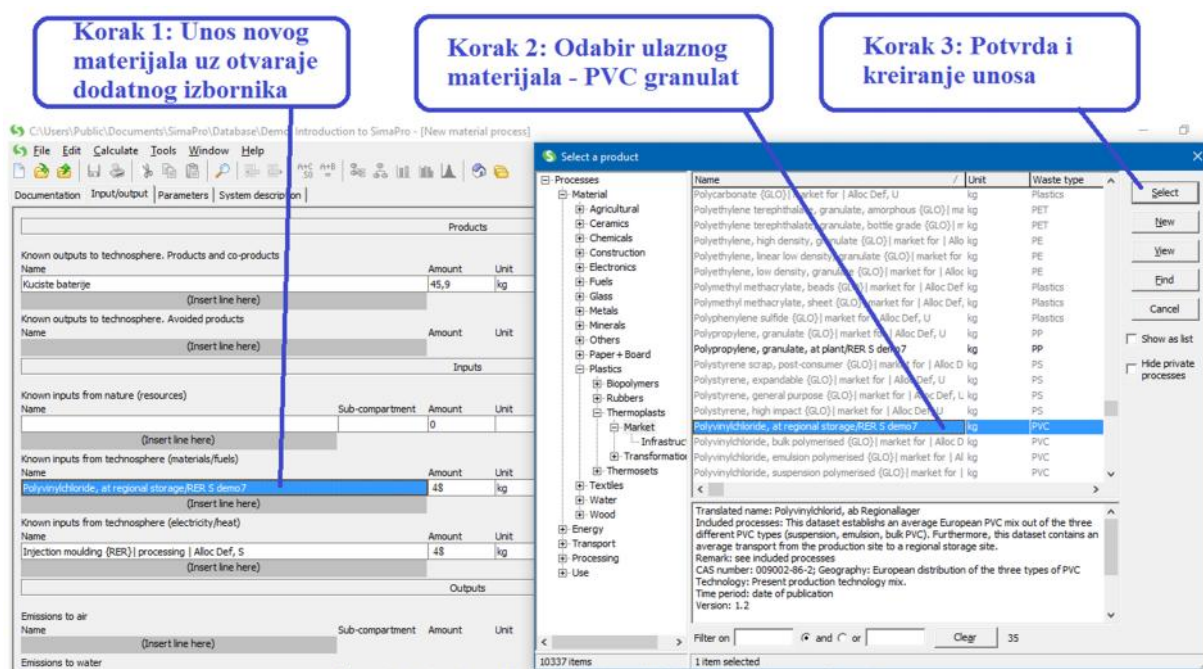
Korak 1: Unos novog materijala uz otvaraje dodatnog izbornika

Korak 2: Odabir ulaznog materijala - PVC granulat

Korak 3: Potvrda i kreiranje unosa

C:\Users\Public\Documents\SimaPro\Database\Demo Introduction to SimaPro - [New material process]

File Edit Calculate Tools Window Help

Documentation Input/output Parameters System description

Products

Known outputs to technosphere. Products and co-products

| Name | Amount | Unit |
|---|---|---|
| Kuciste baterije | 45,9 | kg |
| (Insert line here) | | |

Known outputs to technosphere. Avoided products

| Name | Amount | Unit |
|---|---|---|
| (Insert line here) | | |

Inputs

Known inputs from nature (resources)

| Name | Sub-compartment | Amount | Unit |
|---|---|---|---|
| | | 0 | |
| (Insert line here) | | | |

Known inputs from technosphere (materials/fuels)

| Name | Amount | Unit |
|---|---|---|
| Polyvinylchloride, at regional storage/RER S demo7 | 48 | kg |
| (Insert line here) | | |

Known inputs from technosphere (electricity/heat)

| Name | Amount | Unit |
|---|---|---|
| Injection moulding {RER}\| processing \| Alloc Def, S | 48 | kg |
| (Insert line here) | | |

Outputs

Emissions to air

| Name | Sub-compartment | Amount | Unit |
|---|---|---|---|
| (Insert line here) | | | |

Emissions to water

Select a product

Processes
Material
Agricultural
Ceramics
Chemicals
Construction
Electronics
Fuels
Glass
Metals
Minerals
Others
Paper + Board
Plastics
Biopolymers
Rubbers
Thermoplasts
Market
Infrastruc
Transformatio
Thermosets
Textiles
Water
Wood
Energy
Transport
Processing
Use

| Name | Unit | Waste type |
|---|---|---|
| Polycarbonate {GLO}\| market for \| Alloc Def, U | kg | Plastics |
| Polyethylene terephthalate, granulate, amorphous {GLO}\| ma | kg | PET |
| Polyethylene terephthalate, granulate, bottle grade {GLO}\| m | kg | PET |
| Polyethylene, high density, granulate {GLO}\| market for \| Allo | kg | PE |
| Polyethylene, linear low density, granulate {GLO}\| market for | kg | PE |
| Polyethylene, low density, granulate {GLO}\| market for \| Alloc | kg | PE |
| Polymethyl methacrylate, beads {GLO}\| market for \| Alloc Def | kg | Plastics |
| Polymethyl methacrylate, sheet {GLO}\| market for \| Alloc Def | kg | Plastics |
| Polyphenylene sulfide {GLO}\| market for \| Alloc Def, U | kg | Plastics |
| Polypropylene, granulate {GLO}\| market for \| Alloc Def, U | kg | PP |
| Polypropylene, granulate, at plant/RER S demo7 | kg | PP |
| Polystyrene scrap, post-consumer {GLO}\| market for \| Alloc D | kg | PS |
| Polystyrene, expandable {GLO}\| market for \| Alloc Def, U | kg | PS |
| Polystyrene, general purpose {GLO}\| market for \| Alloc Def, L | kg | PS |
| Polystyrene, high impact {GLO}\| market for \| Alloc Def, U | kg | PS |
| Polyvinylchloride, at regional storage/RER S demo7 | kg | PVC |
| Polyvinylchloride, bulk polymerised {GLO}\| market for \| Alloc D | kg | PVC |
| Polyvinylchloride, emulsion polymerised {GLO}\| market for \| Al | kg | PVC |
| Polyvinylchloride, suspension polymerised {GLO}\| market for \| | kg | PVC |

Translated name: Polyvinylchlorid, ab Regionallager
Included processes: This dataset establishs an average European PVC mix out of the three different PVC types (suspension, emulsion, bulk PVC). Furthermore, this dataset contains an average transport from the production site to a regional storage site.
Remark: see included processes
CAS number: 009002-86-2; Geography: European distribution of the three types of PVC
Technology: Present production technology mix.
Time period: date of publication
Version: 1.2

Filter on  and  or  Clear 35

10337 items  1 item selected

Select
New
View
Find
Cancel
Show as list
Hide private processes